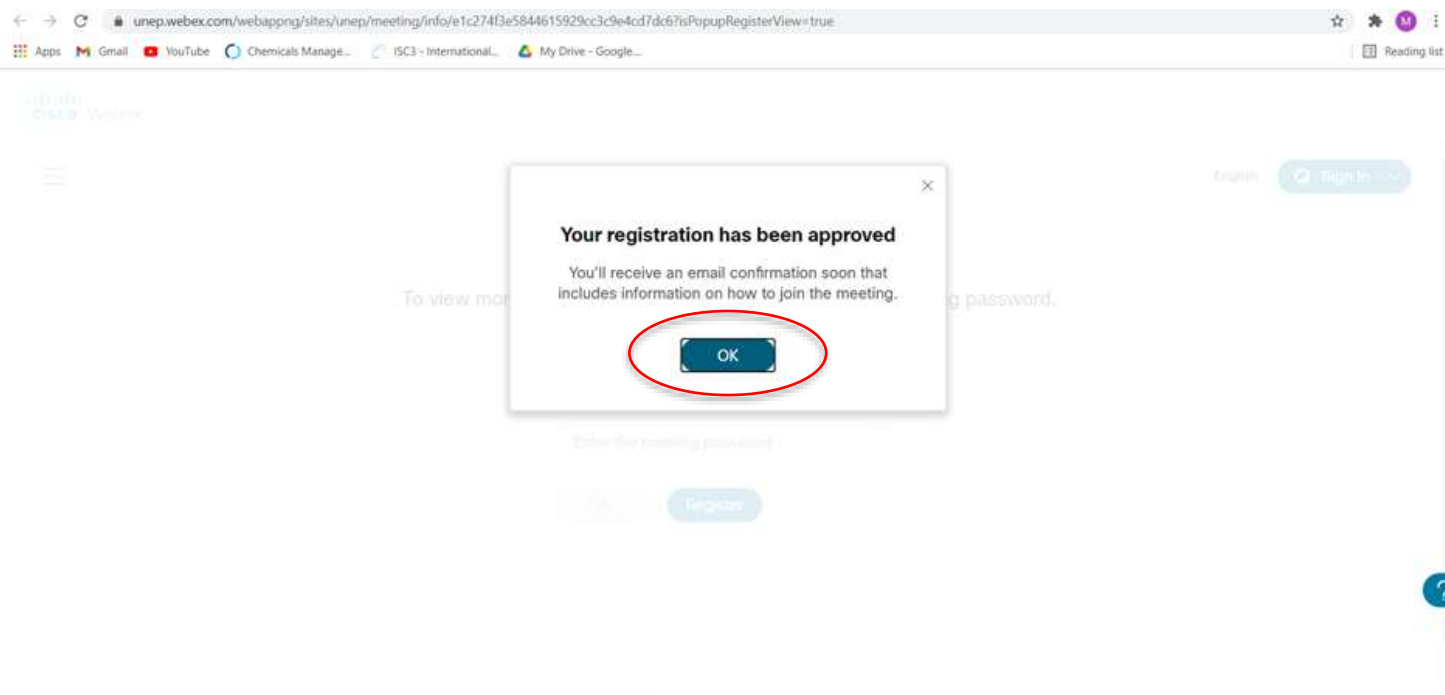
unep.webex.com/webappng/sites/unep/meeting/info/e1c274f3e5844615929cc3c9e4cd7dc6?isPopupRegisterView=true

M

Apps Gmail YouTube Chemicals Manage... ISC3 - International... My Drive - Google...

Reading list

cisco Webex

English Sign In

To view mor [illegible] g password.

Your registration has been approved

You'll receive an email confirmation soon that includes information on how to join the meeting.

OK

Enter the meeting password

Register

?